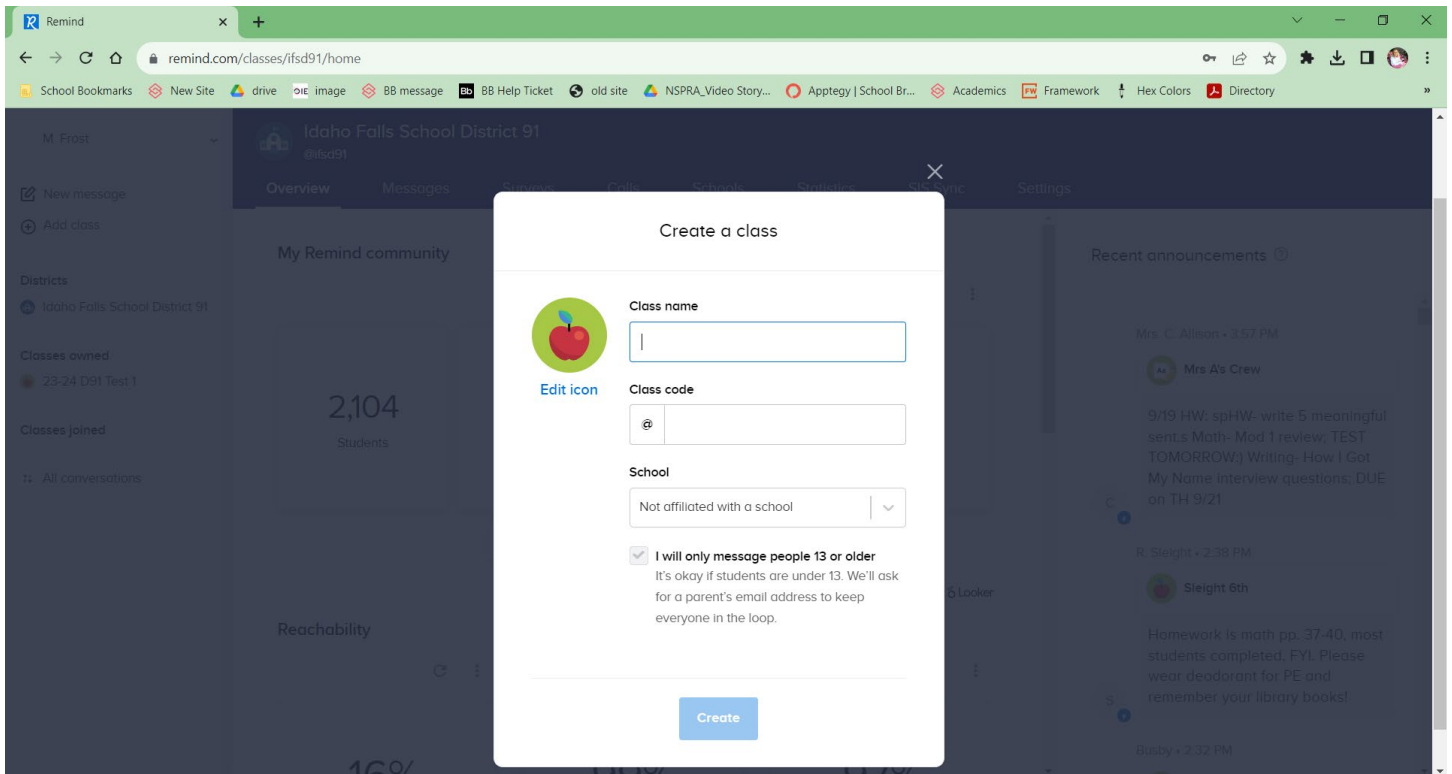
Remind

remind.com/classes/ifsd91/home

School Bookmarks  New Site  drive  image  BB message  BB Help Ticket  old site  NSPRA_Video Story...  Apptegy | School Br...  Academics  Framework  Hex Colors  Directory

M. Frost

New message

Add class

Districts

Idaho Falls School District 91

Classes owned

23-24 D91 Test 1

Classes joined

All conversations

Idaho Falls School District 91
@ifsd91

Overview  Messages  Surveys  Calls  Schools  Statistics  SIS Sync  Settings

My Remind community

2,104
Students

Reachability

16%

Looker

Recent announcements

Mrs. C. Allison • 3:57 PM

Mrs A's Crew

9/19 HW: spHW- write 5 meaningful sent.s Math- Mod 1 review; TEST TOMORROW:) Writing- How I Got My Name interview questions; DUE on TH 9/21

R. Sleight • 2:38 PM

Sleight 6th

Homework is math pp. 37-40, most students completed, FYI. Please wear deodorant for PE and remember your library books!

Busby • 2:32 PM

Create a class

Edit icon

Class name

Class code

@

School

Not affiliated with a school

I will only message people 13 or older
It's okay if students are under 13. We'll ask for a parent's email address to keep everyone in the loop.

Create